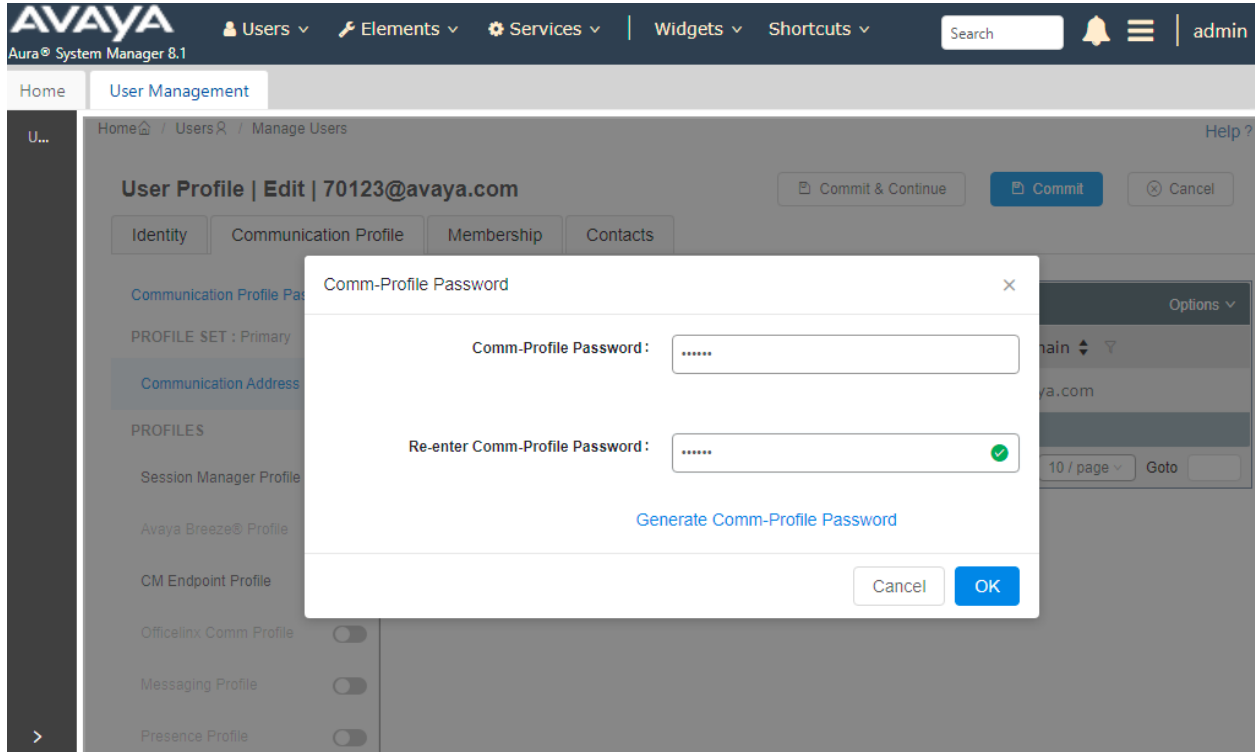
AVAYA
Aura® System Manager 8.1
Users ∨ Elements ∨ Services ∨ Widgets ∨ Shortcuts ∨ Search admin

Home User Management

U...

Home / Users / Manage Users Help ?

User Profile | Edit | 70123@avaya.com
Commit & Continue Commit Cancel

Identity Communication Profile Membership Contacts

Communication Profile Pas
PROFILE SET : Primary
Communication Address
PROFILES
Session Manager Profile
Avaya Breeze® Profile
CM Endpoint Profile
Officelinx Comm Profile
Messaging Profile
Presence Profile

Options ∨
nain
ya.com
10 / page Goto

Comm-Profile Password ×

Comm-Profile Password : ••••••

Re-enter Comm-Profile Password : ••••••

Generate Comm-Profile Password

Cancel OK

>